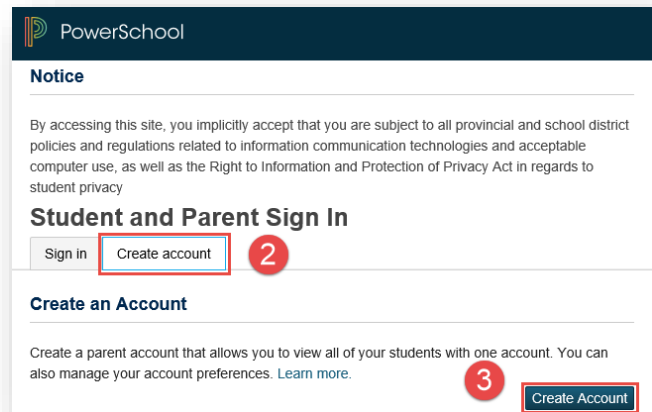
PowerSchool

Notice

By accessing this site, you implicitly accept that you are subject to all provincial and school district policies and regulations related to information communication technologies and acceptable computer use, as well as the Right to Information and Protection of Privacy Act in regards to student privacy

Student and Parent Sign In

Sign in | Create account

2

Create an Account

Create a parent account that allows you to view all of your students with one account. You can also manage your account preferences. Learn more.

3

Create Account